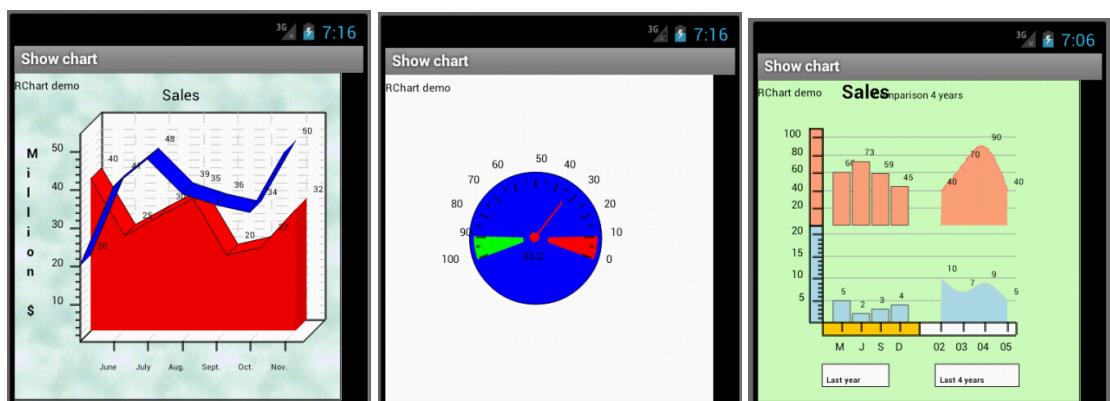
3G 7:16
Show chart
RChart demo
Sales
Million $
50
40
30
20
10
40
48
39
35
36
34
50
32
20
25
30
20
22
June
July
Aug.
Sept.
Oct.
Nov.

3G 7:16
Show chart
RChart demo
50
40
60
30
70
20
80
10
90
100
0
33.0

3G 7:06
Show chart
RChart demo
Sales
Comparison 4 years
100
80
60
40
20
68
73
59
45
90
70
40
40
20
15
10
5
5
2
3
4
10
7
9
5
M
J
S
D
02
03
04
05
Last year
Last 4 years